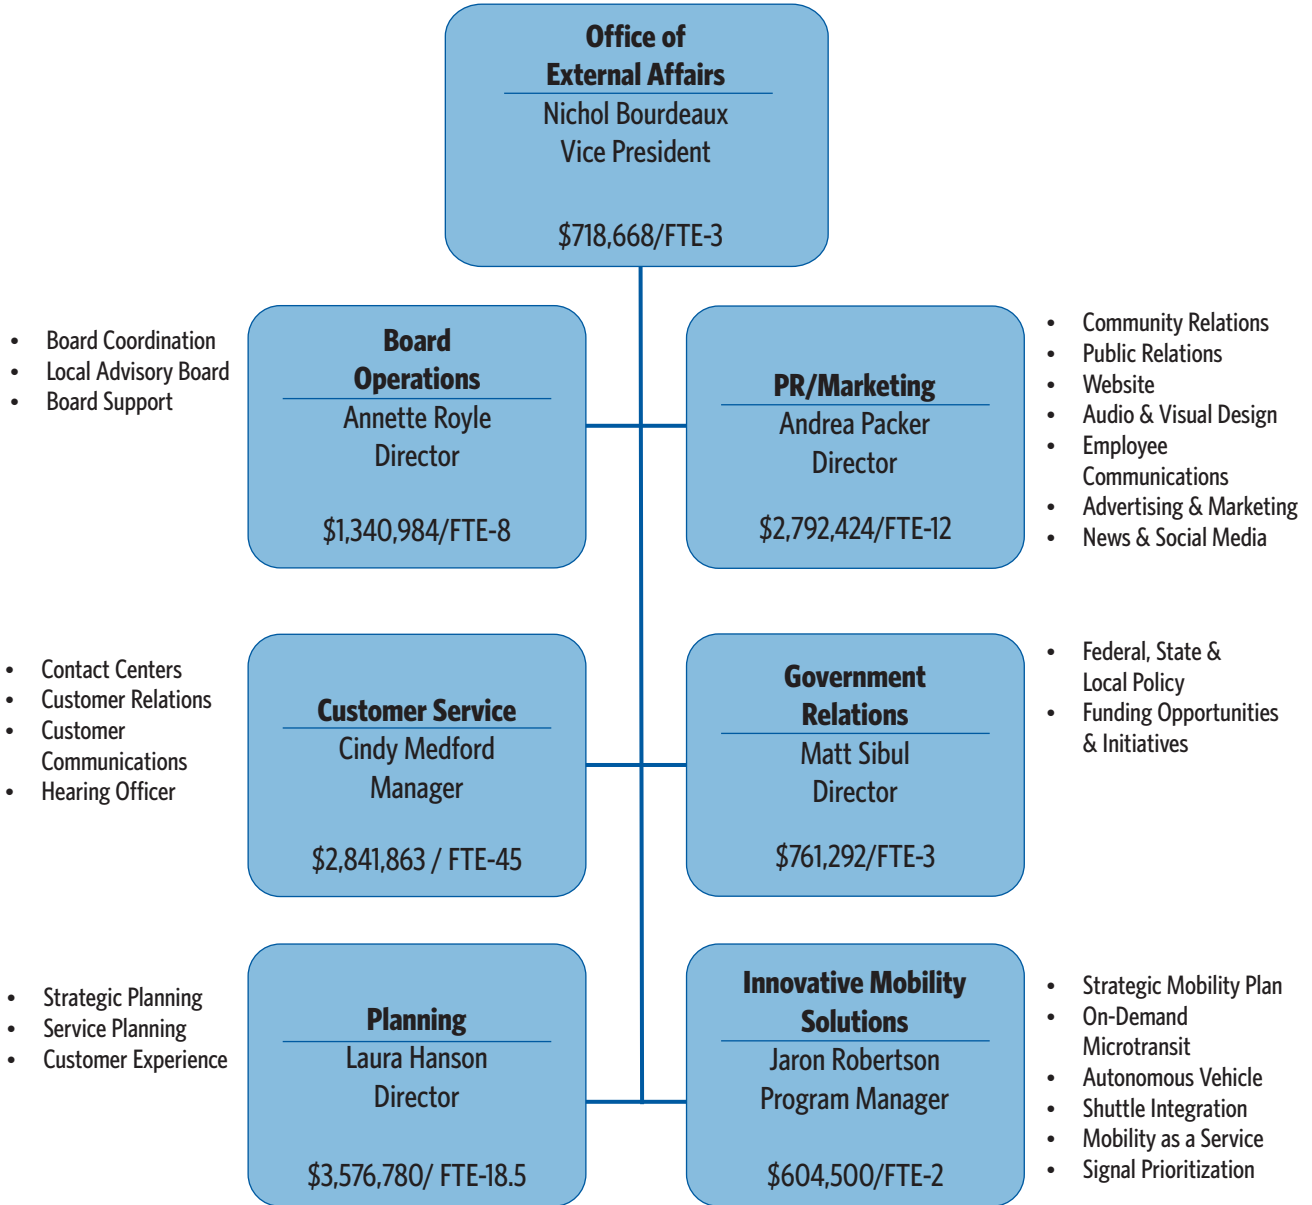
**Office of External Affairs**
Nichol Bourdeaux
Vice President

\$718,668/FTE-3

- Board Coordination
- Local Advisory Board
- Board Support

**Board Operations**
Annette Royle
Director

\$1,340,984/FTE-8

**PR/Marketing**
Andrea Packer
Director

\$2,792,424/FTE-12

- Community Relations
- Public Relations
- Website
- Audio & Visual Design
- Employee Communications
- Advertising & Marketing
- News & Social Media

- Contact Centers
- Customer Relations
- Customer Communications
- Hearing Officer

**Customer Service**
Cindy Medford
Manager

\$2,841,863 / FTE-45

**Government Relations**
Matt Sibul
Director

\$761,292/FTE-3

- Federal, State & Local Policy
- Funding Opportunities & Initiatives

- Strategic Planning
- Service Planning
- Customer Experience

**Planning**
Laura Hanson
Director

\$3,576,780/ FTE-18.5

**Innovative Mobility Solutions**
Jaron Robertson
Program Manager

\$604,500/FTE-2

- Strategic Mobility Plan
- On-Demand Microtransit
- Autonomous Vehicle
- Shuttle Integration
- Mobility as a Service
- Signal Prioritization